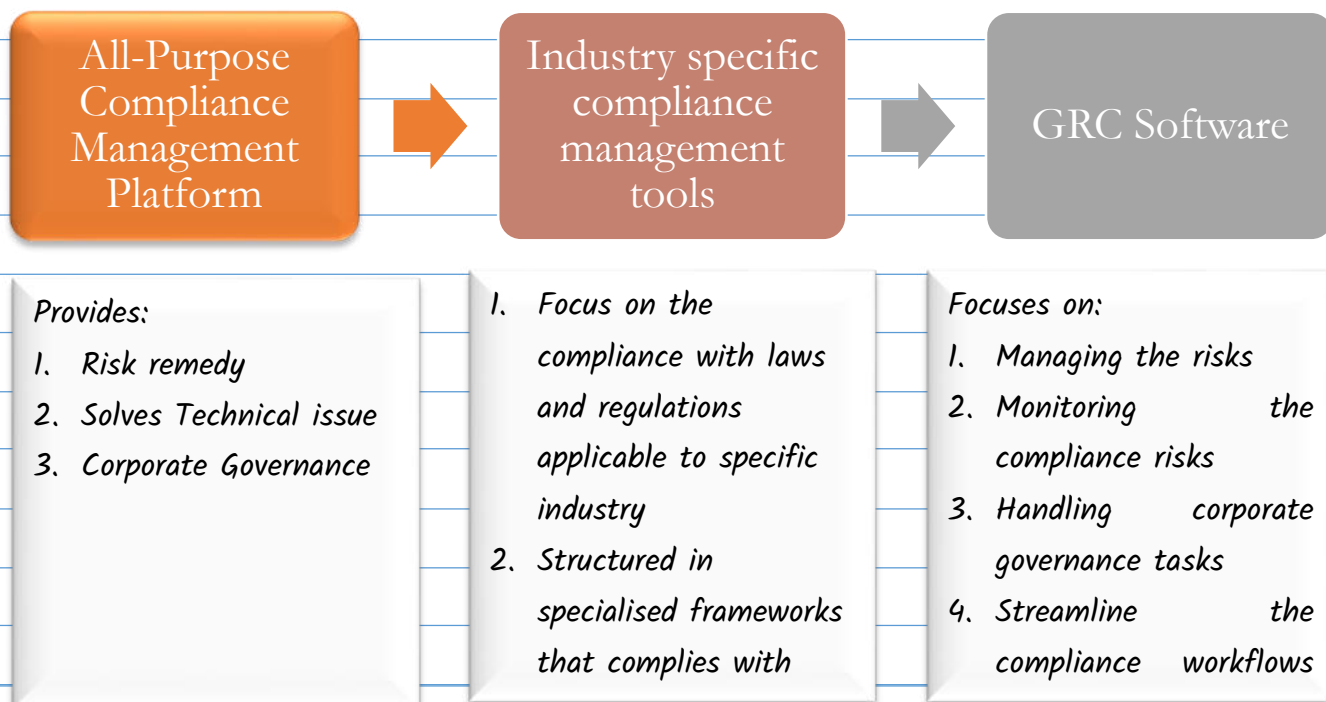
All-Purpose Compliance Management Platform

Industry specific compliance management tools

GRC Software

Provides:
1. Risk remedy
2. Solves Technical issue
3. Corporate Governance

1. Focus on the compliance with laws and regulations applicable to specific industry
2. Structured in specialised frameworks that complies with

Focuses on:
1. Managing the risks
2. Monitoring the compliance risks
3. Handling corporate governance tasks
4. Streamline the compliance workflows